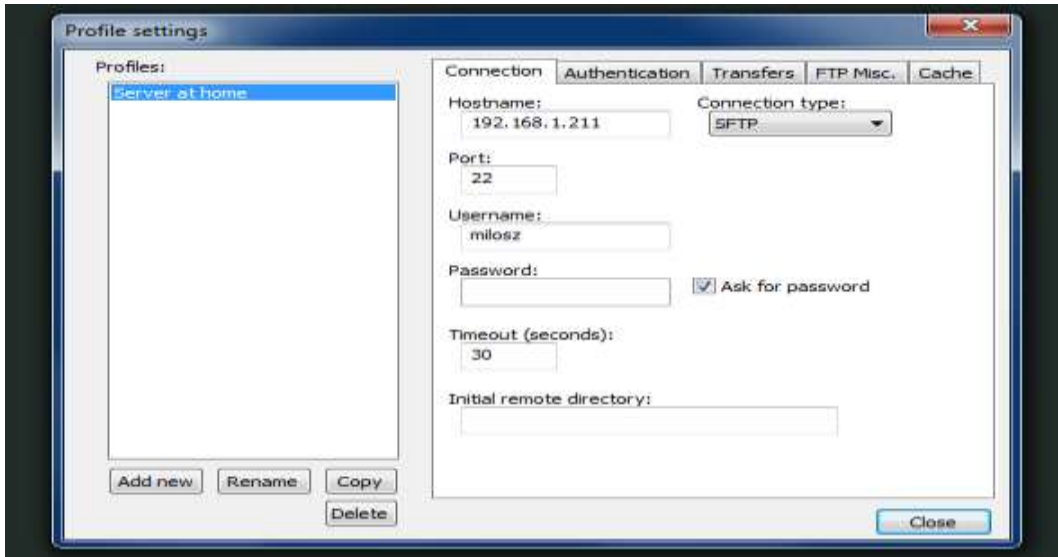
Profile settings

Profiles:

Server at home

Add new | Rename | Copy

Delete

Connection | Authentication | Transfers | FTP Misc. | Cache

Hostname:
192.168.1.211

Connection type:
SFTP

Port:
22

Username:
milosz

Password:

Ask for password

Timeout (seconds):
30

Initial remote directory:

Close